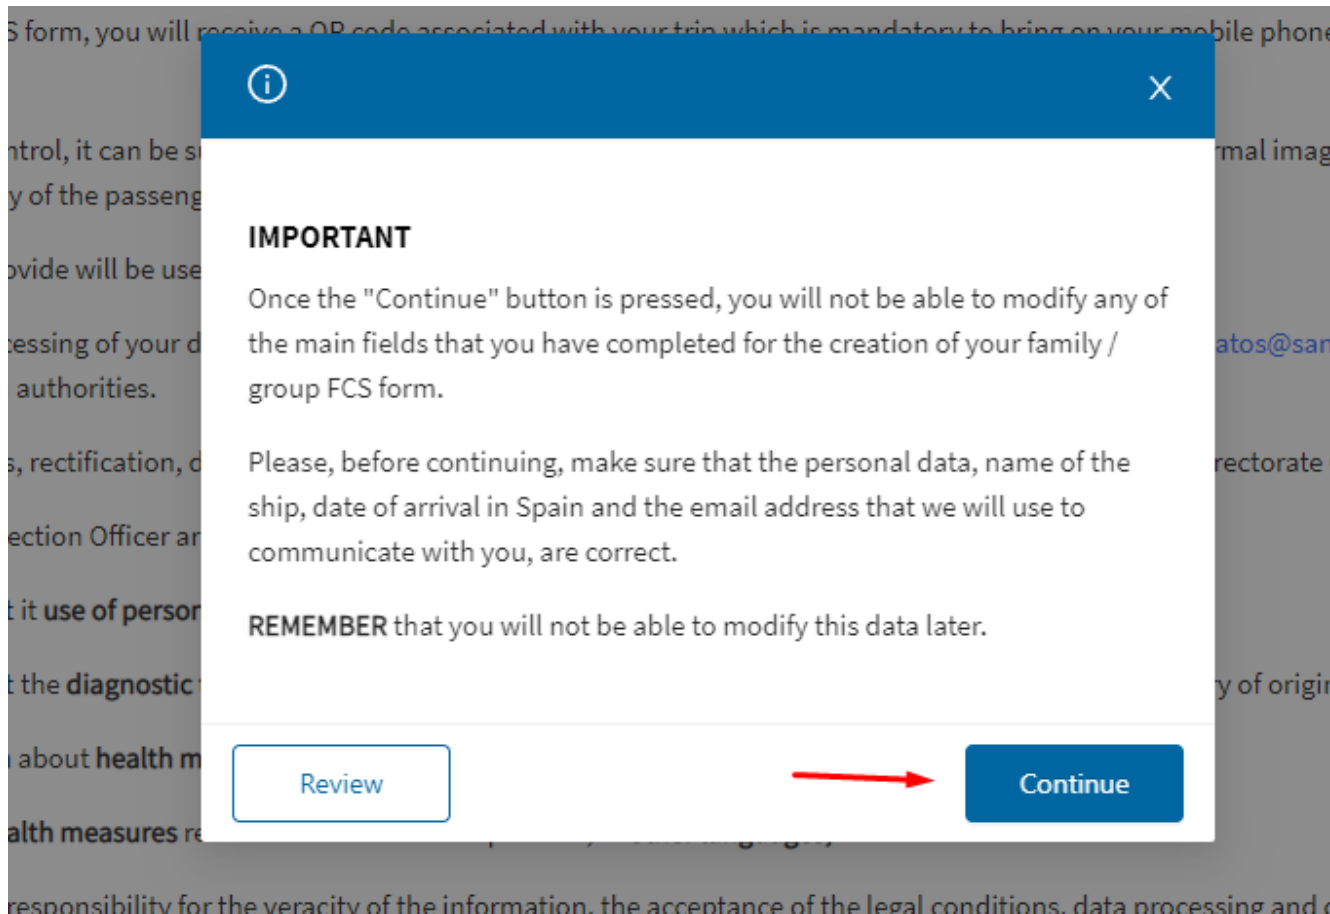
S form, you will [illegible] bile phone

ntrol, it can be s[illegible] rmal imag
y of the passeng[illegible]

ovide will be use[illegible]

cessing of your d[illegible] atos@san
authorities.

s, rectification, d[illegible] rectorate

ection Officer ar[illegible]

t it use of persor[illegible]

t the diagnostic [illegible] y of origi

about health m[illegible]

alth measures re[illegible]

responsibility for the veracity of the information, the acceptance of the legal conditions, data processing and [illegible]

IMPORTANT

Once the "Continue" button is pressed, you will not be able to modify any of the main fields that you have completed for the creation of your family / group FCS form.

Please, before continuing, make sure that the personal data, name of the ship, date of arrival in Spain and the email address that we will use to communicate with you, are correct.

REMEMBER that you will not be able to modify this data later.

Review

Continue